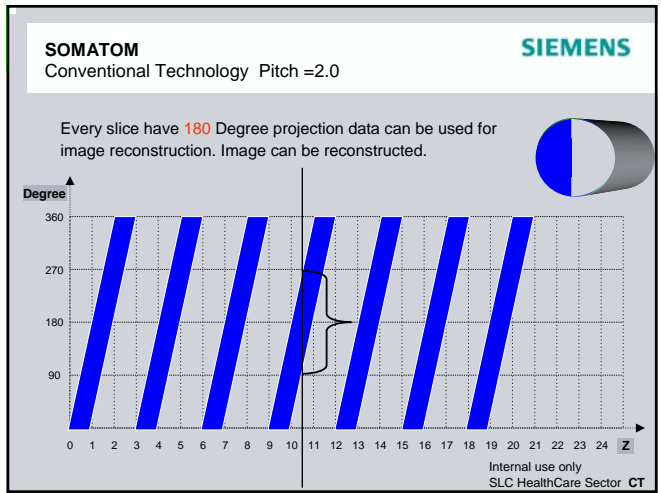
SOMATOM
Conventional Technology Pitch =2.0

SIEMENS

Every slice have 180 Degree projection data can be used for image reconstruction. Image can be reconstructed.

Degree
360
270
180
90

0 1 2 3 4 5 6 7 8 9 10 11 12 13 14 15 16 17 18 19 20 21 22 23 24 Z

Internal use only
SLC HealthCare Sector CT